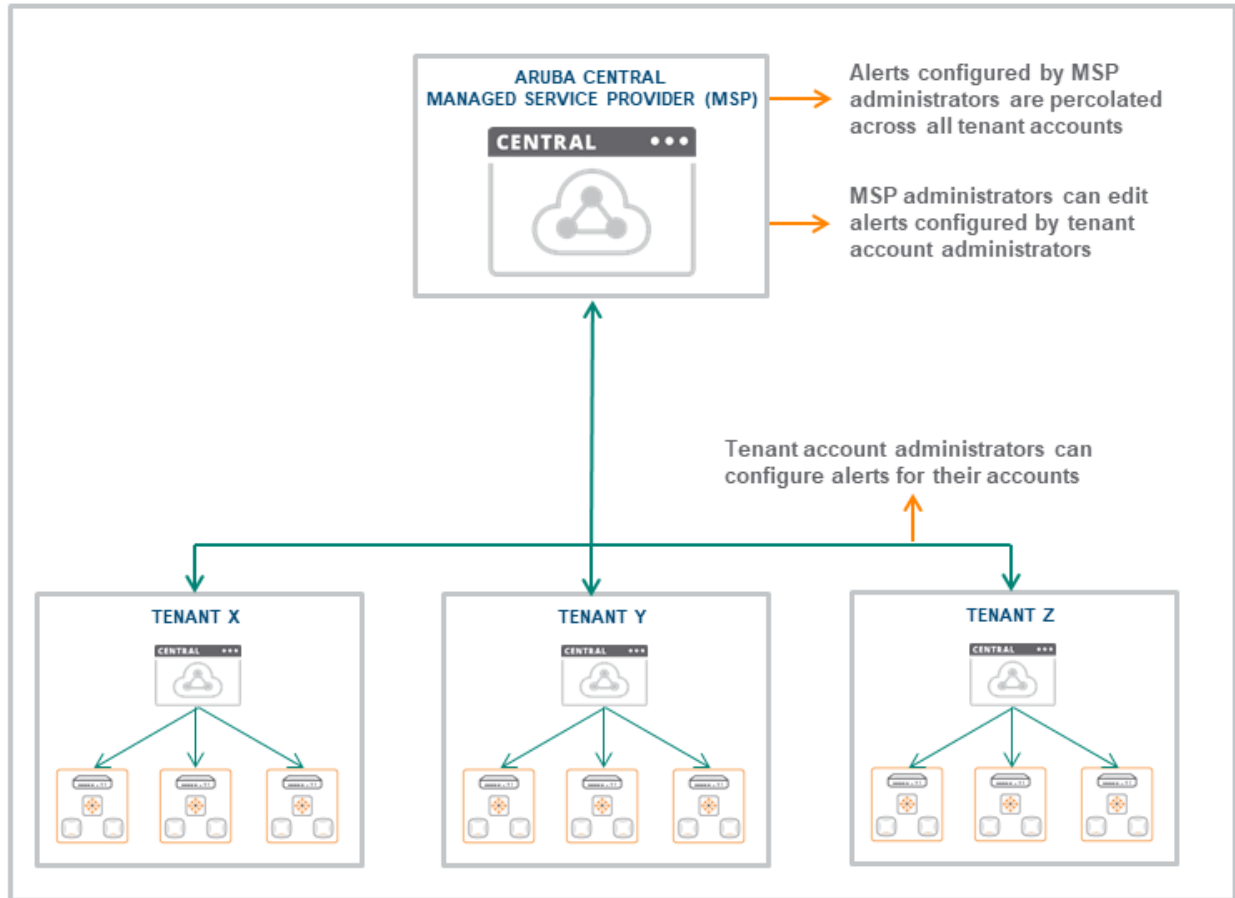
ARUBA CENTRAL
MANAGED SERVICE PROVIDER (MSP)

CENTRAL •••

Alerts configured by MSP administrators are percolated across all tenant accounts

MSP administrators can edit alerts configured by tenant account administrators

Tenant account administrators can configure alerts for their accounts

TENANT X

CENTRAL •••

TENANT Y

CENTRAL •••

TENANT Z

CENTRAL •••